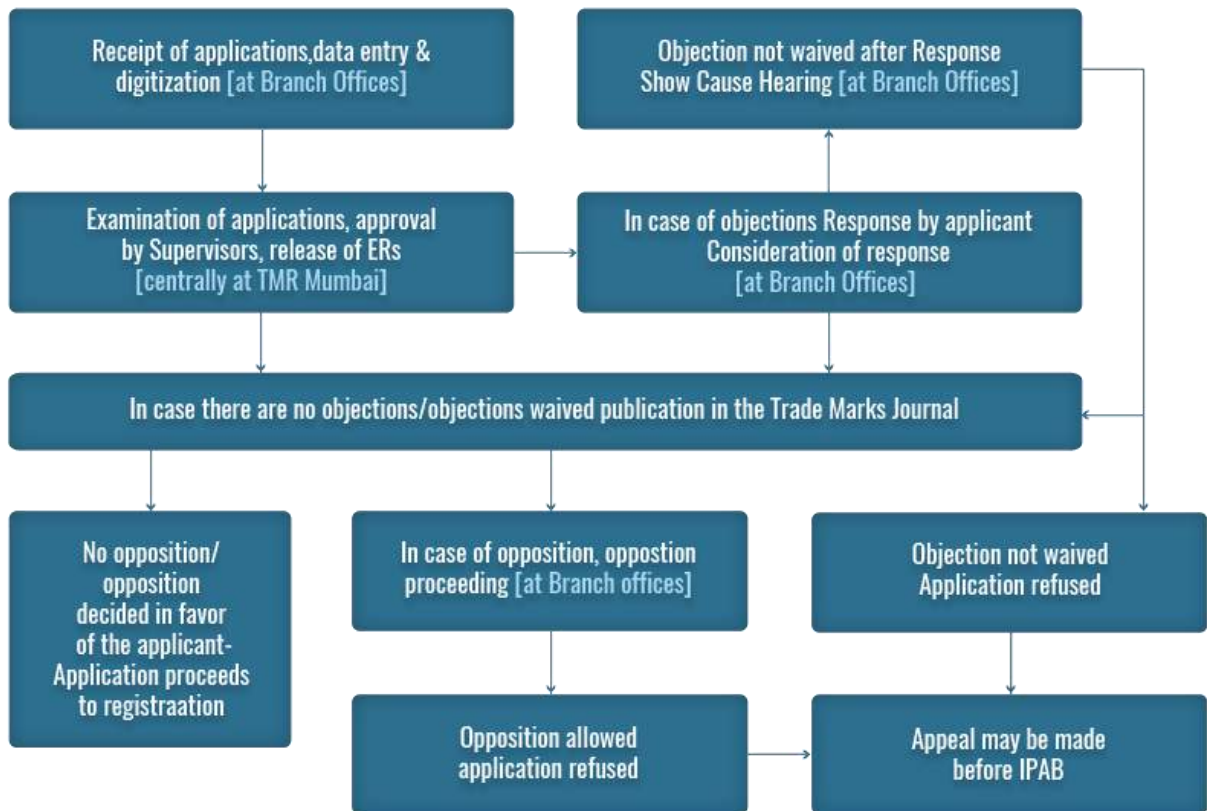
Receipt of applications,data entry & digitization [at Branch Offices]

Objection not waived after Response Show Cause Hearing [at Branch Offices]

Examination of applications, approval by Supervisors, release of ERs [centrally at TMR Mumbai]

In case of objections Response by applicant Consideration of response [at Branch Offices]

In case there are no objections/objections waived publication in the Trade Marks Journal

No opposition/ opposition decided in favor of the applicant- Application proceeds to registraation

In case of opposition, oppostion proceeding [at Branch offices]

Objection not waived Application refused

Opposition allowed application refused

Appeal may be made before IPAB